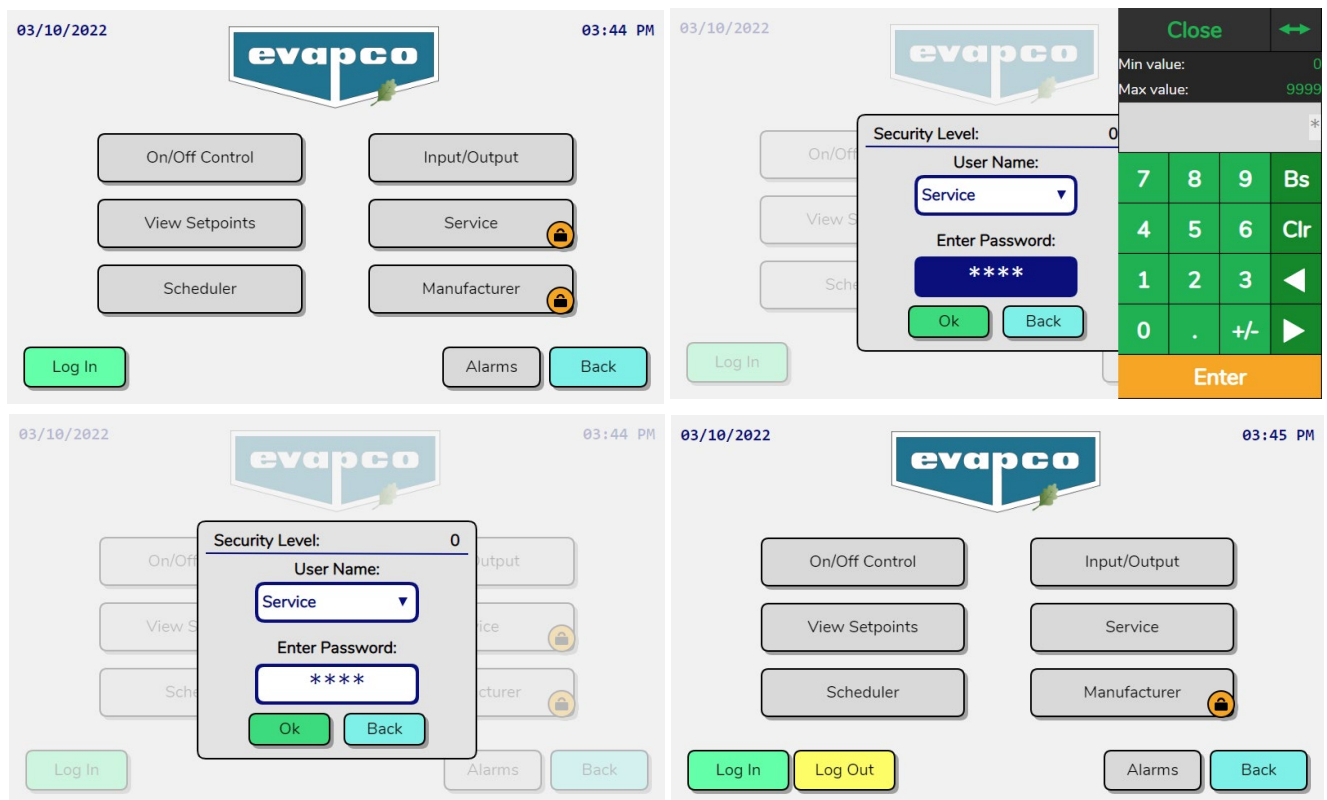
03/10/2022

03:44 PM

evapco

On/Off Control

Input/Output

View Setpoints

Service

Scheduler

Manufacturer

Log In

Alarms

Back

03/10/2022

evapco

Close

Min value: 0

Max value: 9999

Security Level: 0

User Name:

Service

Enter Password:

****

Ok

Back

On/Of

View S

Sche

Log In

7 8 9 Bs

4 5 6 Clr

1 2 3

0 . +/-

Enter

03/10/2022

03:44 PM

evapco

Security Level: 0

User Name:

Service

Enter Password:

****

Ok

Back

On/Of

View S

Sche

Output

ice

cturer

Log In

Alarms

Back

03/10/2022

03:45 PM

evapco

On/Off Control

Input/Output

View Setpoints

Service

Scheduler

Manufacturer

Log In

Log Out

Alarms

Back